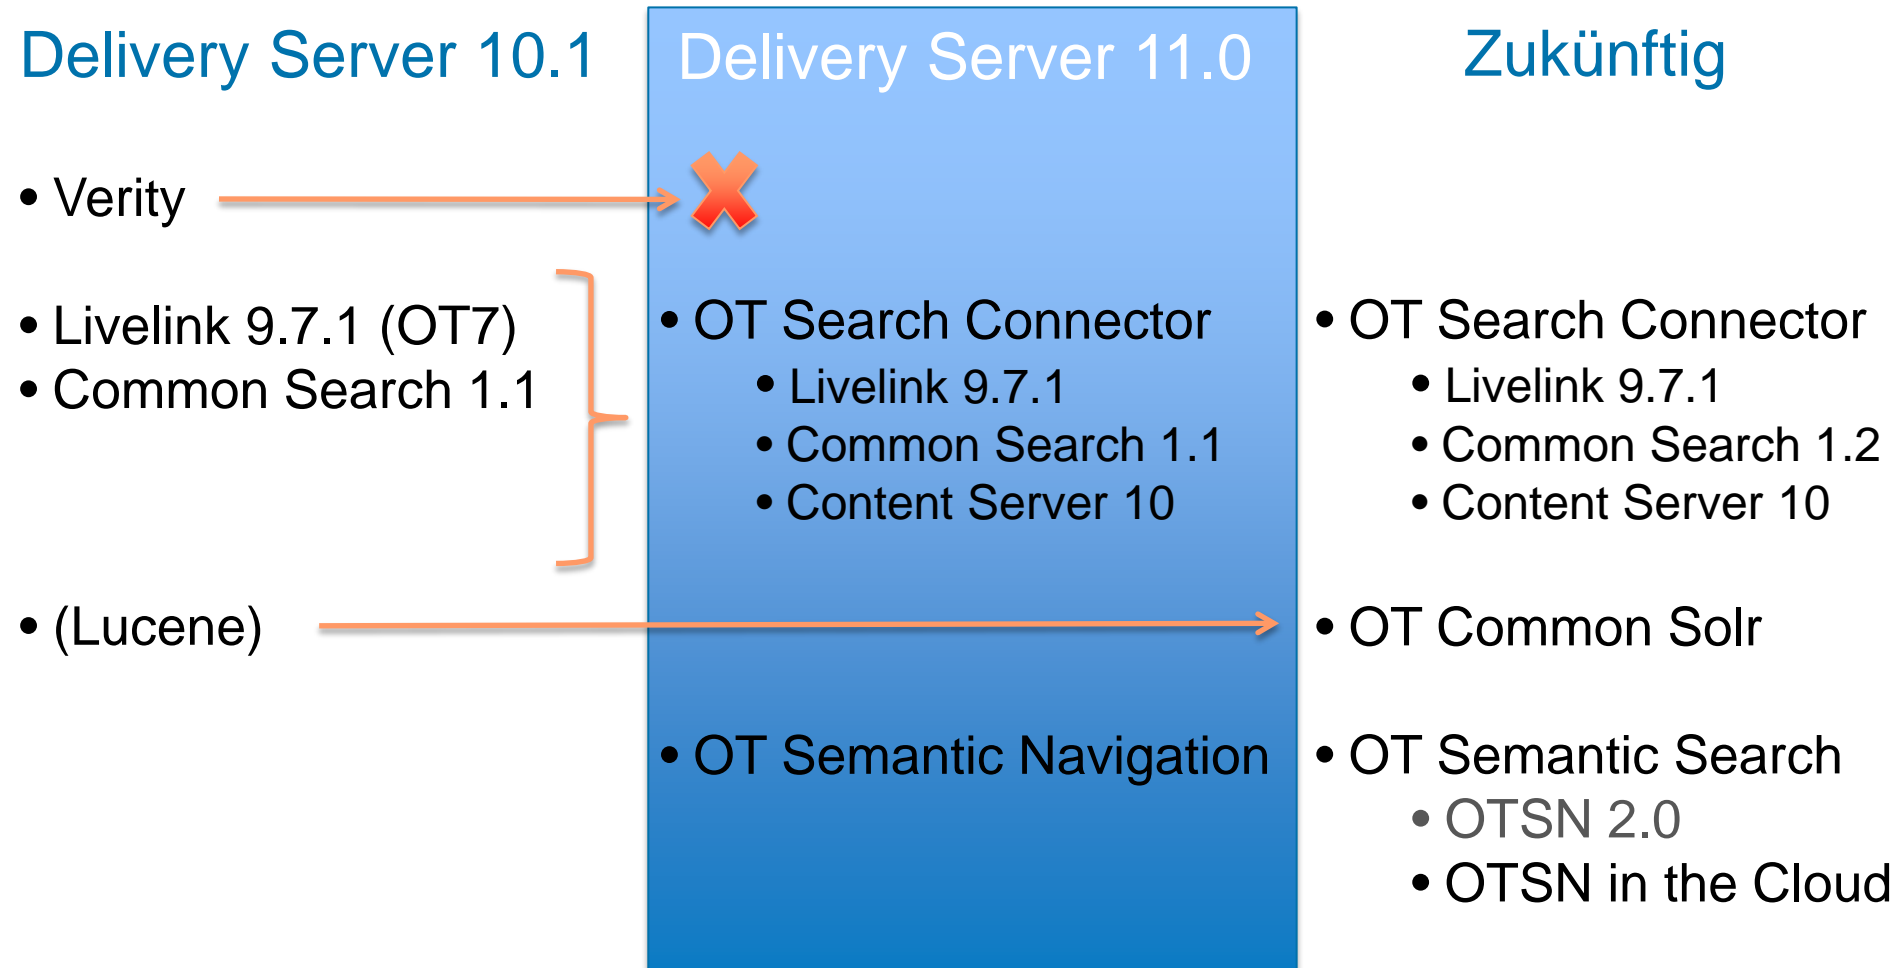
Delivery Server 10.1

- Verity

- Livelink 9.7.1 (OT7)
- Common Search 1.1

- (Lucene)

Delivery Server 11.0

- OT Search Connector
  - Livelink 9.7.1
  - Common Search 1.1
  - Content Server 10

- OT Semantic Navigation

Zukünftig

- OT Search Connector
  - Livelink 9.7.1
  - Common Search 1.2
  - Content Server 10

- OT Common Solr

- OT Semantic Search
  - OTSN 2.0
  - OTSN in the Cloud